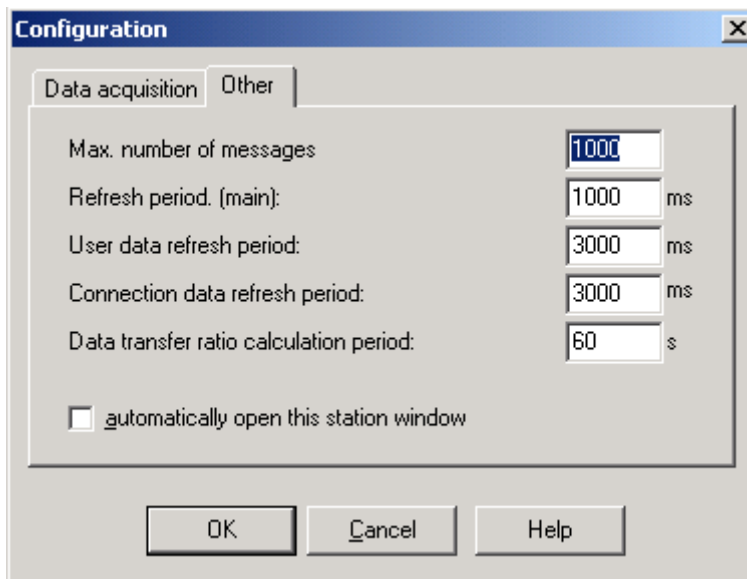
Configuration

Data acquisition | Other

Max. number of messages 1000

Refresh period. (main): 1000 ms

User data refresh period: 3000 ms

Connection data refresh period: 3000 ms

Data transfer ratio calculation period: 60 s

automatically open this station window

OK | Cancel | Help